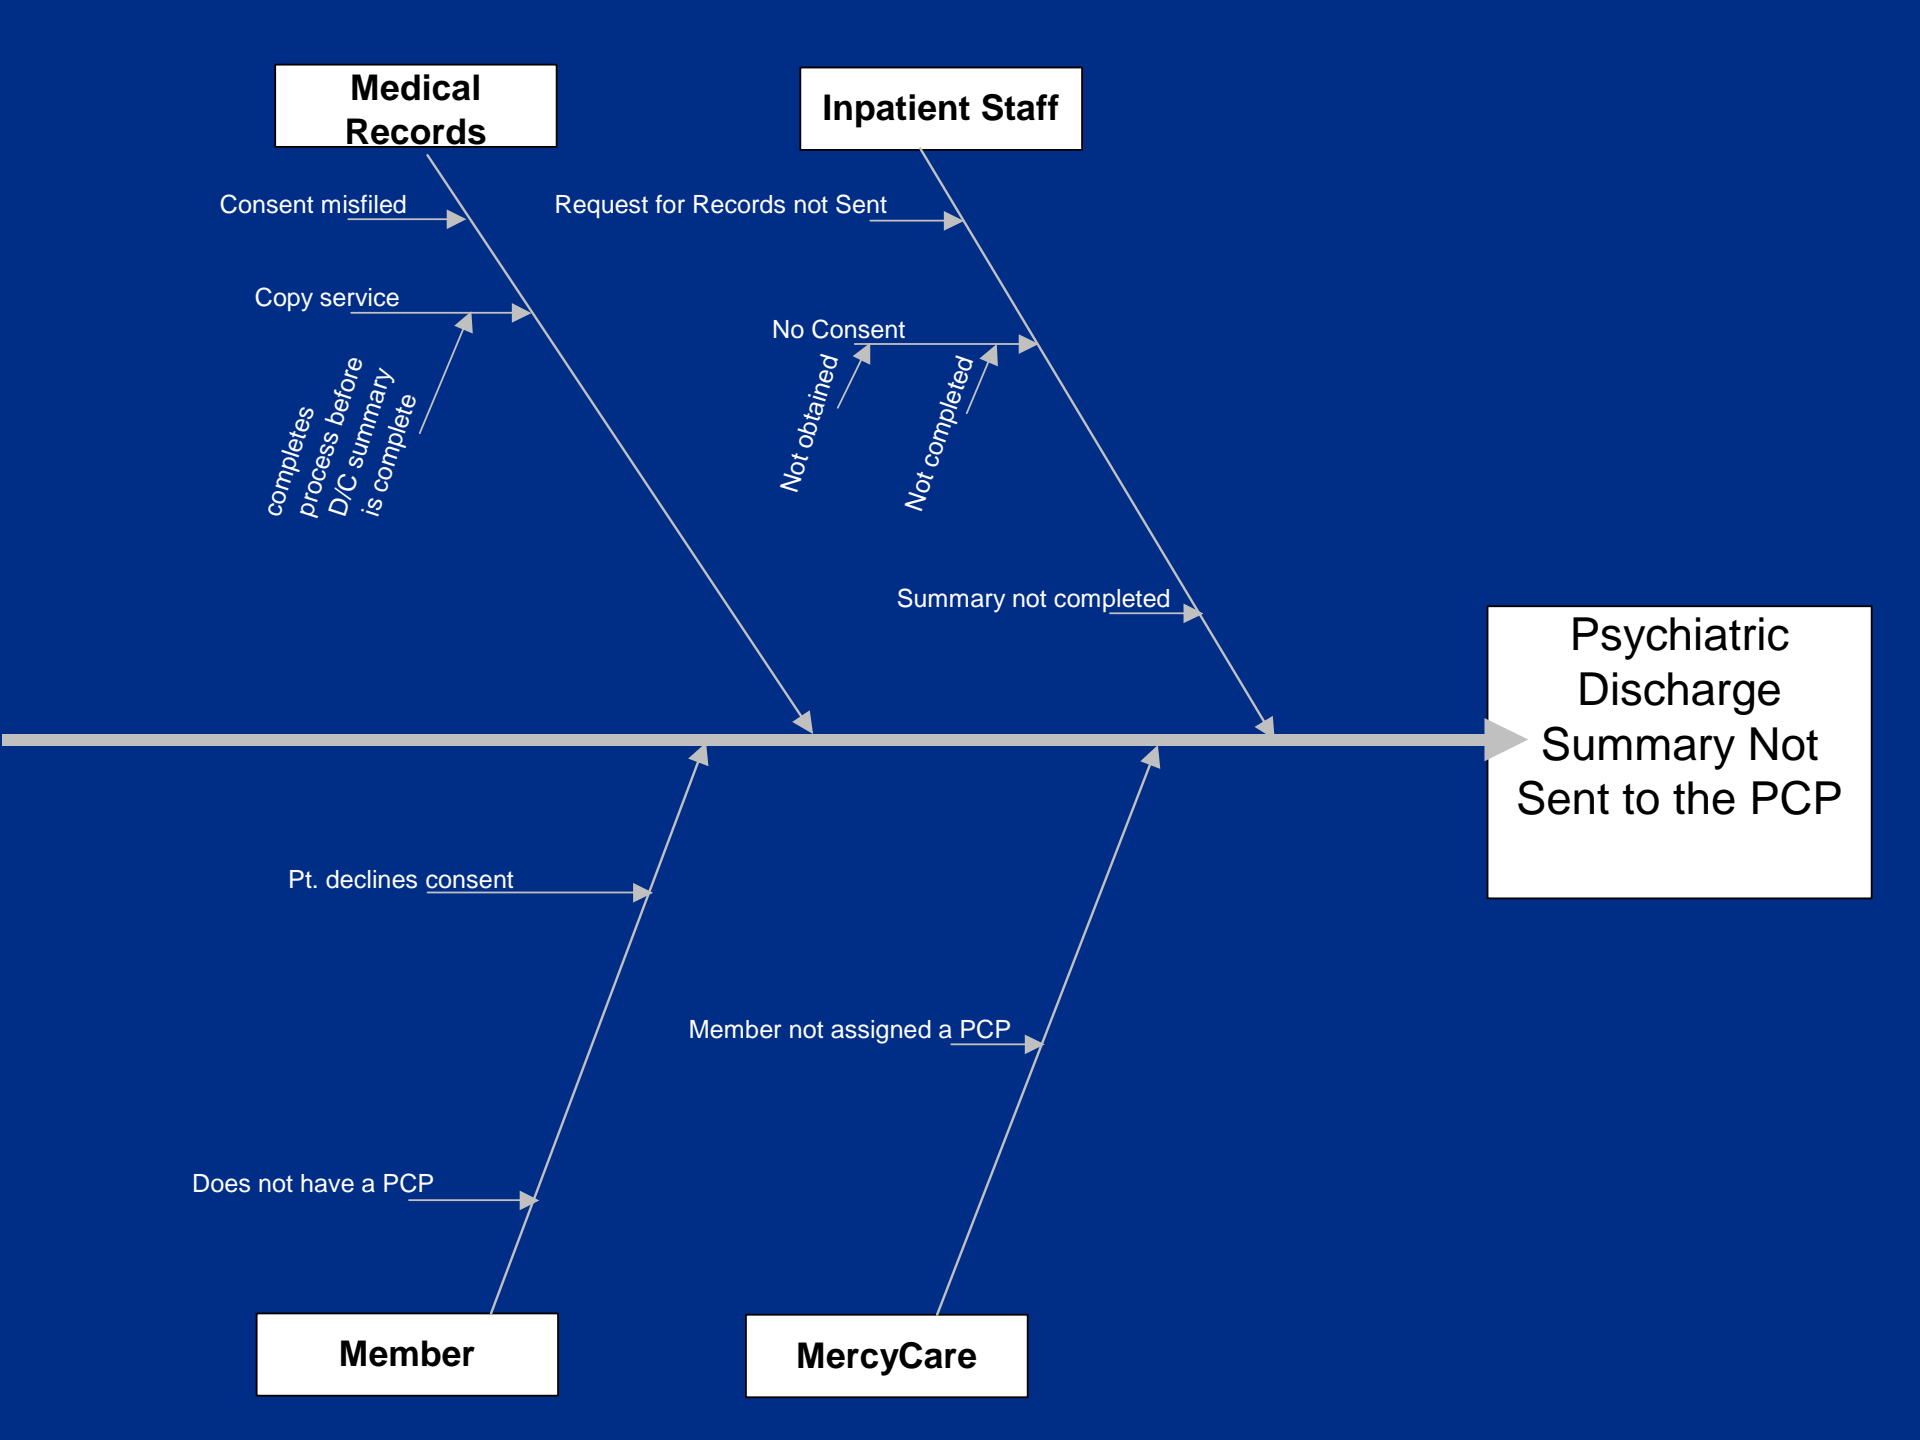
Medical Records

Inpatient Staff

Consent misfiled

Request for Records not Sent

Copy service

completes process before D/C summary is complete

No Consent

Not obtained

Not completed

Summary not completed

Psychiatric Discharge Summary Not Sent to the PCP

Pt. declines consent

Member not assigned a PCP

Does not have a PCP

Member

MercyCare